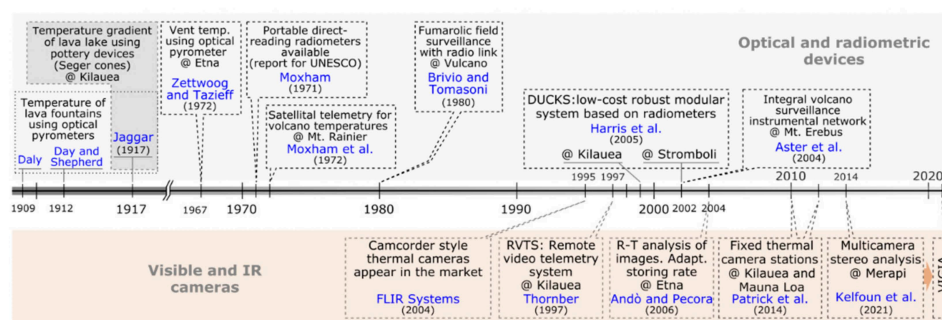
Temperature gradient of lava lake using pottery devices (Seger cones) @ Kilauea

Temperature of lava fountains using optical pyrometers

Daly

Day and Shepherd

Jaggar (1917)

Vent temp. using optical pyrometer @ Etna

Zettwoog and Tazieff (1972)

Portable direct-reading radiometers available (report for UNESCO)

Moxham (1971)

Satellital telemetry for volcano temperatures @ Mt. Rainier

Moxham et al. (1972)

Fumarolic field surveillance with radio link @ Vulcano

Brivio and Tomasoni (1980)

DUCKS: low-cost robust modular system based on radiometers

Harris et al. (2005)

@ Kilauea

@ Stromboli

Integral volcano surveillance instrumental network @ Mt. Erebus

Aster et al. (2004)

Optical and radiometric devices

1909 1912 1917 1967 1970 1980 1990 1995 1997 2000 2002 2004 2010 2014 2020

Visible and IR cameras

Camcorder style thermal cameras appear in the market

FLIR Systems (2004)

RVTS: Remote video telemetry system @ Kilauea

Thornber (1997)

R-T analysis of images. Adapt. storing rate @ Etna

Andò and Pecora (2006)

Fixed thermal camera stations @ Kilauea and Mauna Loa

Patrick et al. (2014)

Multicamera stereo analysis @ Merapi

Kelfoun et al. (2021)